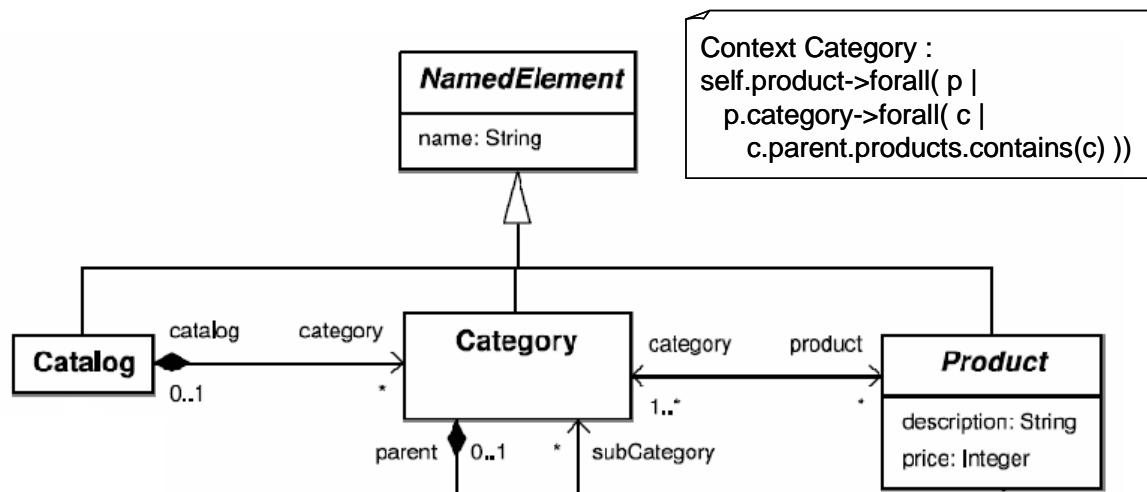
Context Category :
self.product->forall( p |
p.category->forall( c |
c.parent.products.contains(c) ))

NamedElement

name: String

Catalog

catalog

0..1

category

*

Category

category

1..*

product

*

Product

description: String
price: Integer

parent

0..1

*

subCategory